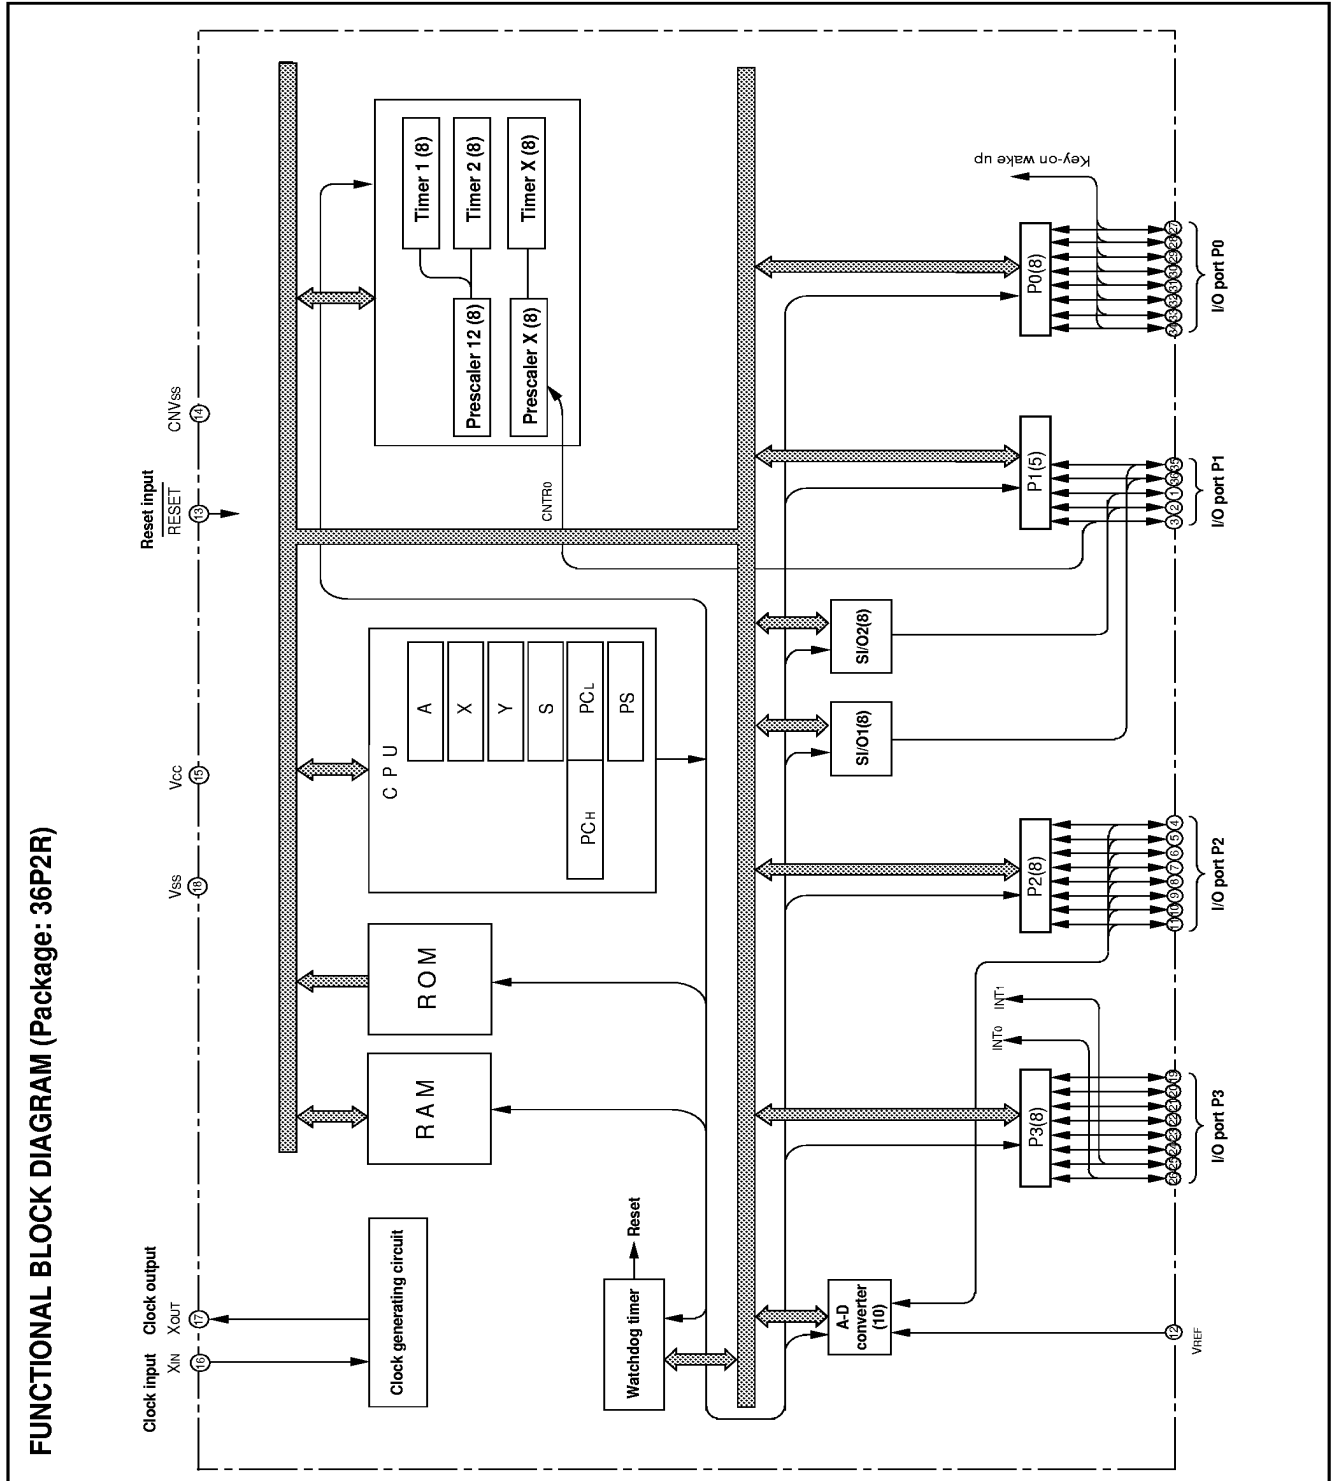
FUNCTIONAL BLOCK DIAGRAM (Package: 36P2R)

Clock input
$X_{IN}$
16

Clock output
$X_{OUT}$
17

Vss
18

Vcc
15

Reset input
$\overline{RESET}$
13

CNVss
14

Clock generating circuit

Watchdog timer

Reset

RAM

ROM

CPU

A

X

Y

S

$PC_L$

$PC_H$

PS

Timer 1 (8)

Timer 2 (8)

Timer X (8)

Prescaler 12 (8)

Prescaler X (8)

$CNTR_0$

Key-on wake up

SI/O2(8)

SI/O1(8)

A-D converter (10)

12
$V_{REF}$

$INT_0$

$INT_1$

P3(8)

P2(8)

P1(5)

P0(8)

26 25 24 23 22 21 20 19
I/O port P3

11 10 9 8 7 6 5 4
I/O port P2

3 2 1 36 35
I/O port P1

34 33 32 31 30 29 28 27
I/O port P0